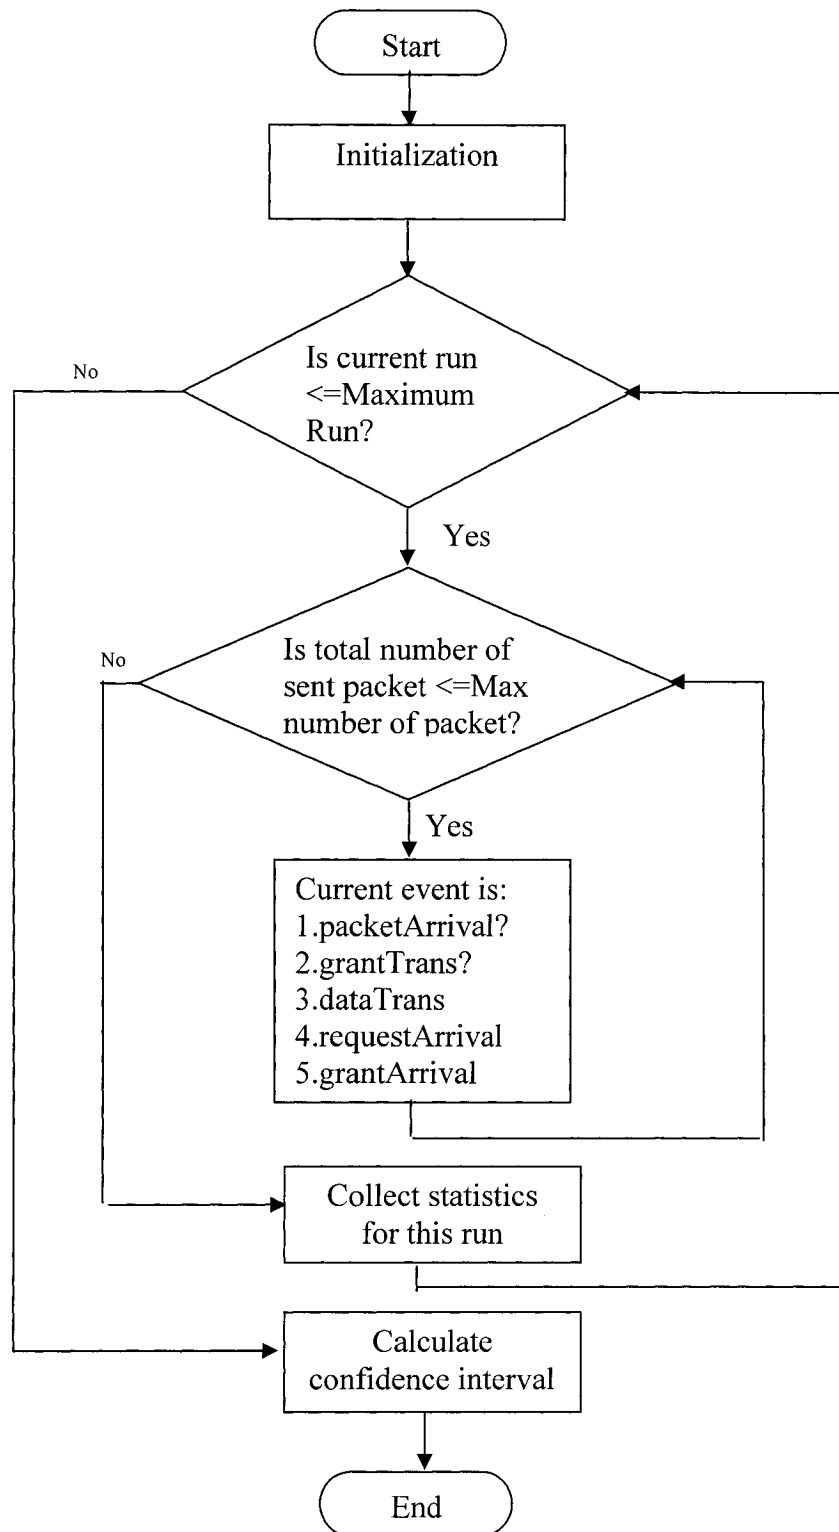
Start

Initialization

No

Is current run <=Maximum Run?

Yes

No

Is total number of sent packet <=Max number of packet?

Yes

Current event is:
1.packetArrival?
2.grantTrans?
3.dataTrans
4.requestArrival
5.grantArrival

Collect statistics for this run

Calculate confidence interval

End